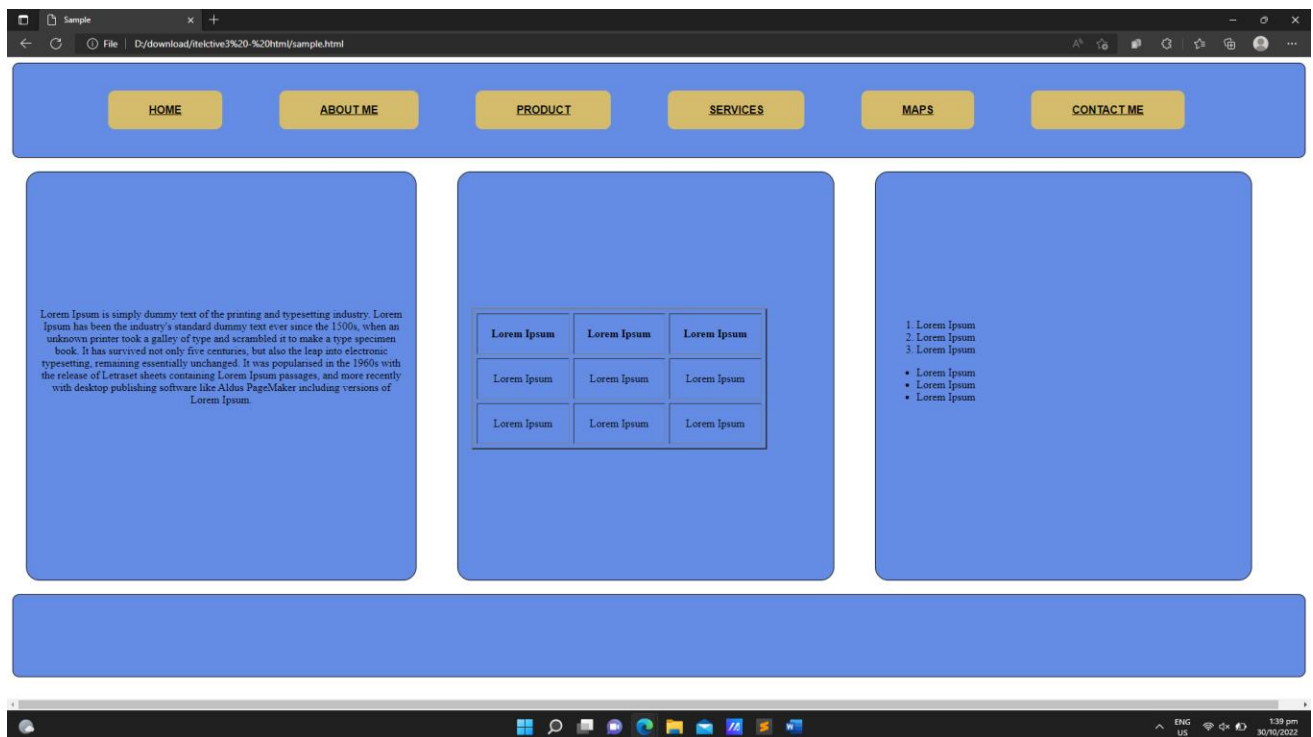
Sample

File | D:/download/itelctive3%20-%20html/sample.html

HOME ABOUT ME PRODUCT SERVICES MAPS CONTACT ME

Lorem Ipsum is simply dummy text of the printing and typesetting industry. Lorem Ipsum has been the industry's standard dummy text ever since the 1500s, when an unknown printer took a galley of type and scrambled it to make a type specimen book. It has survived not only five centuries, but also the leap into electronic typesetting, remaining essentially unchanged. It was popularised in the 1960s with the release of Letraset sheets containing Lorem Ipsum passages, and more recently with desktop publishing software like Aldus PageMaker including versions of Lorem Ipsum.

| Lorem Ipsum | Lorem Ipsum | Lorem Ipsum |
|---|---|---|
| Lorem Ipsum | Lorem Ipsum | Lorem Ipsum |
| Lorem Ipsum | Lorem Ipsum | Lorem Ipsum |

1. Lorem Ipsum
2. Lorem Ipsum
3. Lorem Ipsum

- Lorem Ipsum
- Lorem Ipsum
- Lorem Ipsum

ENG US 1:39 pm 30/10/2022